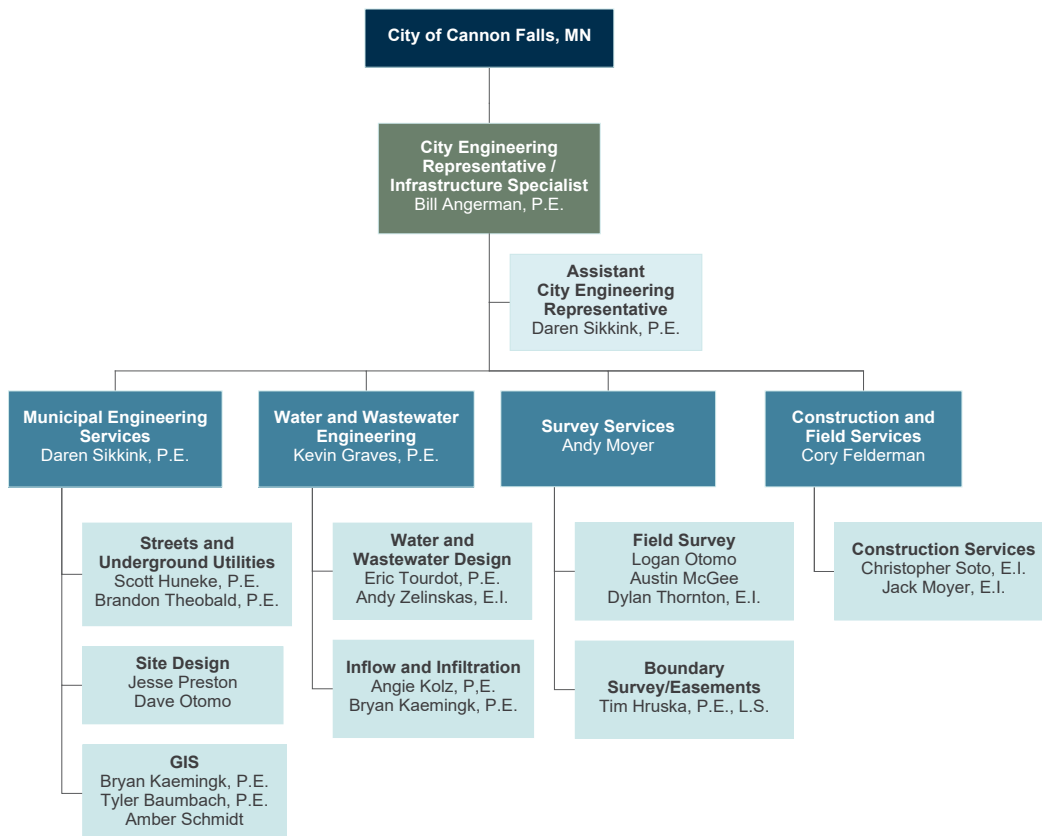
City of Cannon Falls, MN

City Engineering Representative / Infrastructure Specialist
Bill Angerman, P.E.

Assistant City Engineering Representative
Daren Sikkink, P.E.

Municipal Engineering Services
Daren Sikkink, P.E.

Streets and Underground Utilities
Scott Huneke, P.E.
Brandon Theobald, P.E.

Site Design
Jesse Preston
Dave Otomo

GIS
Bryan Kaemingk, P.E.
Tyler Baumbach, P.E.
Amber Schmidt

Water and Wastewater Engineering
Kevin Graves, P.E.

Water and Wastewater Design
Eric Tourdot, P.E.
Andy Zelinskas, E.I.

Inflow and Infiltration
Angie Kolz, P,E.
Bryan Kaemingk, P.E.

Survey Services
Andy Moyer

Field Survey
Logan Otomo
Austin McGee
Dylan Thornton, E.I.

Boundary Survey/Easements
Tim Hruska, P.E., L.S.

Construction and Field Services
Cory Felderman

Construction Services
Christopher Soto, E.I.
Jack Moyer, E.I.